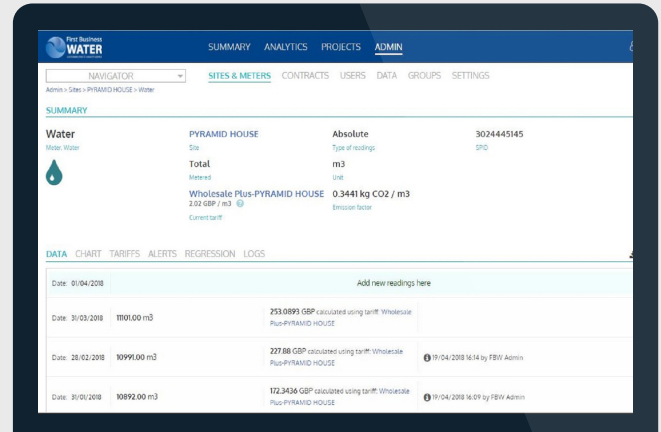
First Business
WATER

SUMMARY ANALYTICS PROJECTS ADMIN

NAVIGATOR

SITES & METERS CONTRACTS USERS DATA GROUPS SETTINGS

Admin > Sites > PYRAMID HOUSE > Water

SUMMARY

Water
Meter: Water

PYRAMID HOUSE
Site

Absolute
Type of readings

3024445145
SPID

Total
Metered

m3
Unit

Wholesale Plus-PYRAMID HOUSE
2.02 GBP / m3
Current tariff

0.3441 kg $CO_2$ / m3
Emission factor

DATA CHART TARIFFS ALERTS REGRESSION LOGS

| | | | |
|---|---|---|---|
| Date: 01/04/2018 | | Add new readings here | |
| Date: 31/03/2018 | 11101.00 m3 | 253.0893 GBP calculated using tariff: Wholesale Plus-PYRAMID HOUSE | |
| Date: 28/02/2018 | 10991.00 m3 | 227.88 GBP calculated using tariff: Wholesale Plus-PYRAMID HOUSE | 19/04/2018 16:14 by FBW Admin |
| Date: 31/01/2018 | 10892.00 m3 | 172.3436 GBP calculated using tariff: Wholesale Plus-PYRAMID HOUSE | 19/04/2018 16:09 by FBW Admin |